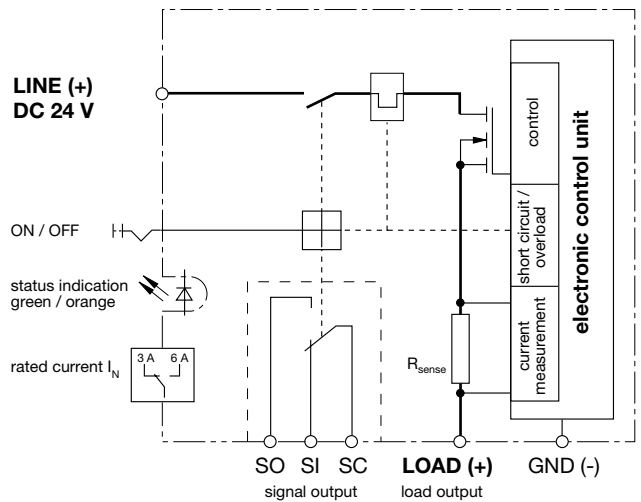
LINE (+)
DC 24 V

ON / OFF

status indication
green / orange

rated current $I_N$

3 A 6 A

control

short circuit / overload

current measurement

electronic control unit

$R_{sense}$

SO SI SC

signal output

LOAD (+)

load output

GND (-)